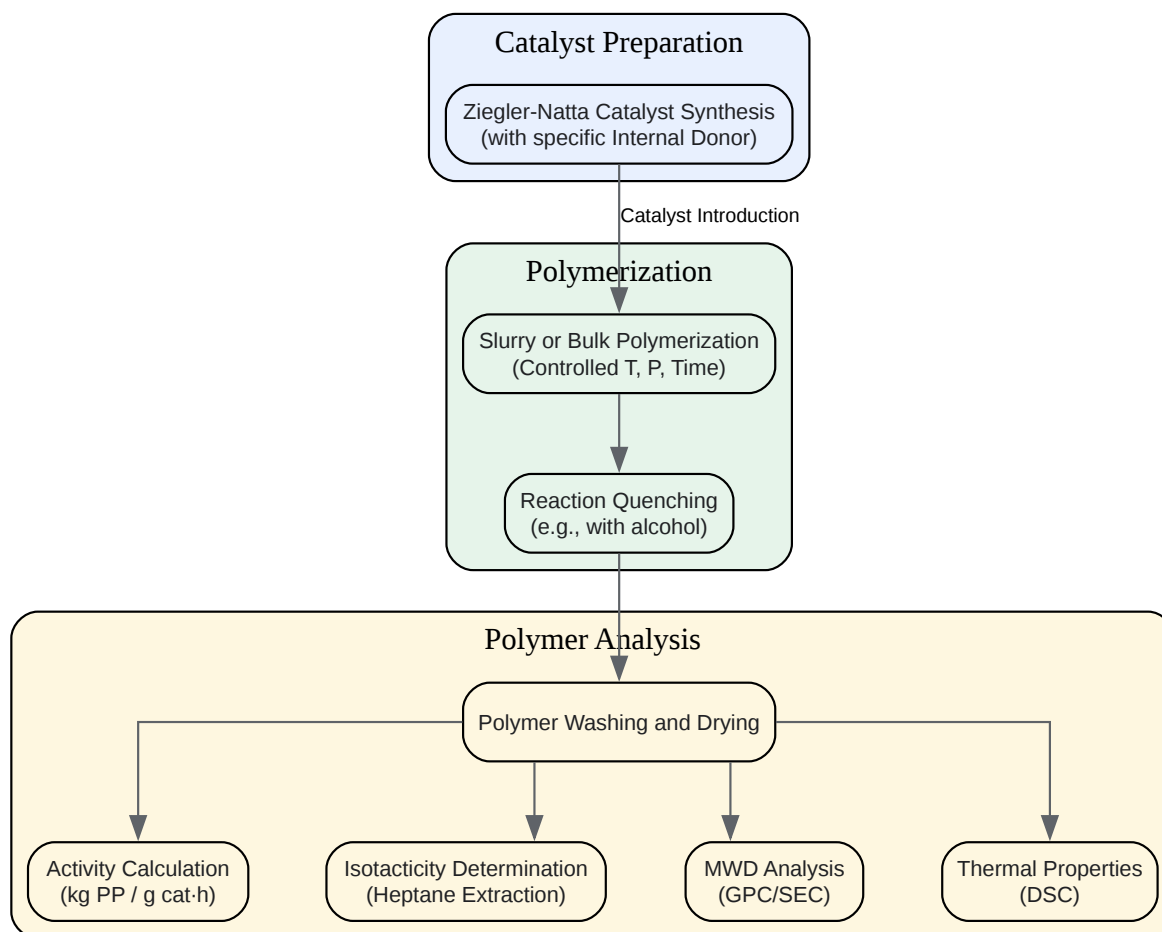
Catalyst Preparation

Ziegler-Natta Catalyst Synthesis (with specific Internal Donor)

Catalyst Introduction

Polymerization

Slurry or Bulk Polymerization (Controlled T, P, Time)

Reaction Quenching (e.g., with alcohol)

Polymer Analysis

Polymer Washing and Drying

Activity Calculation (kg PP / g cat·h)

Isotacticity Determination (Heptane Extraction)

MWD Analysis (GPC/SEC)

Thermal Properties (DSC)